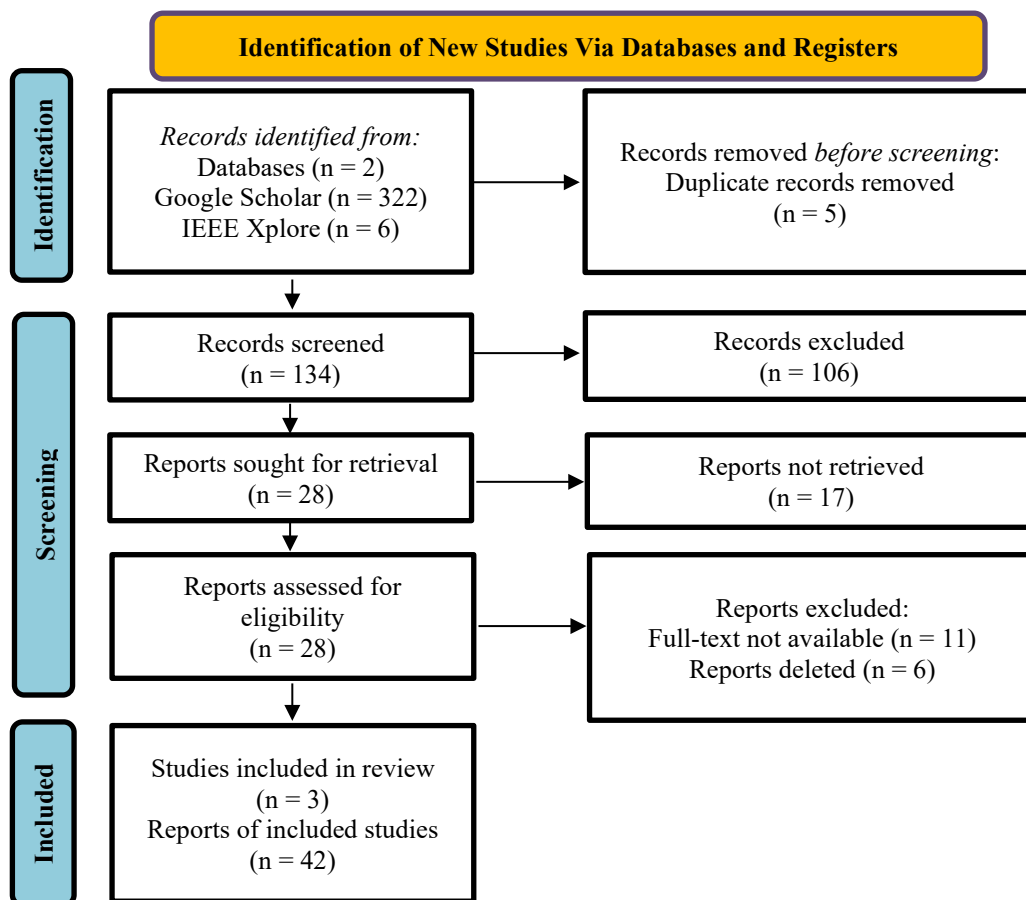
Identification of New Studies Via Databases and Registers

Identification

Records identified from:
Databases (n = 2)
Google Scholar (n = 322)
IEEE Xplore (n = 6)

Records removed before screening:
Duplicate records removed
(n = 5)

Screening

Records screened
(n = 134)

Records excluded
(n = 106)

Reports sought for retrieval
(n = 28)

Reports not retrieved
(n = 17)

Reports assessed for eligibility
(n = 28)

Reports excluded:
Full-text not available (n = 11)
Reports deleted (n = 6)

Included

Studies included in review
(n = 3)
Reports of included studies
(n = 42)